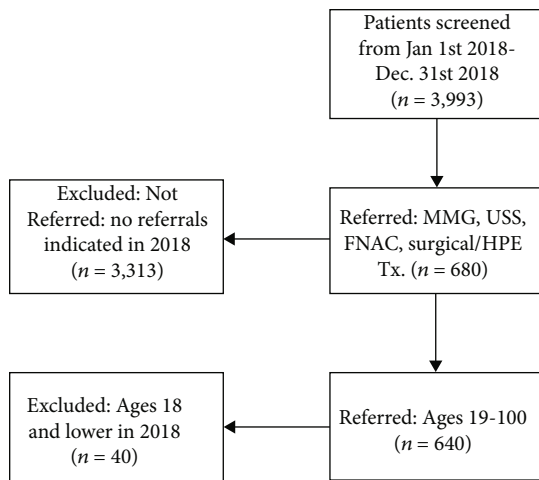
Patients screened from Jan 1st 2018-Dec. 31st 2018 ($n = 3{,}993$)

Excluded: Not Referred: no referrals indicated in 2018 ($n = 3{,}313$)

Referred: MMG, USS, FNAC, surgical/HPE Tx. ($n = 680$)

Excluded: Ages 18 and lower in 2018 ($n = 40$)

Referred: Ages 19-100 ($n = 640$)